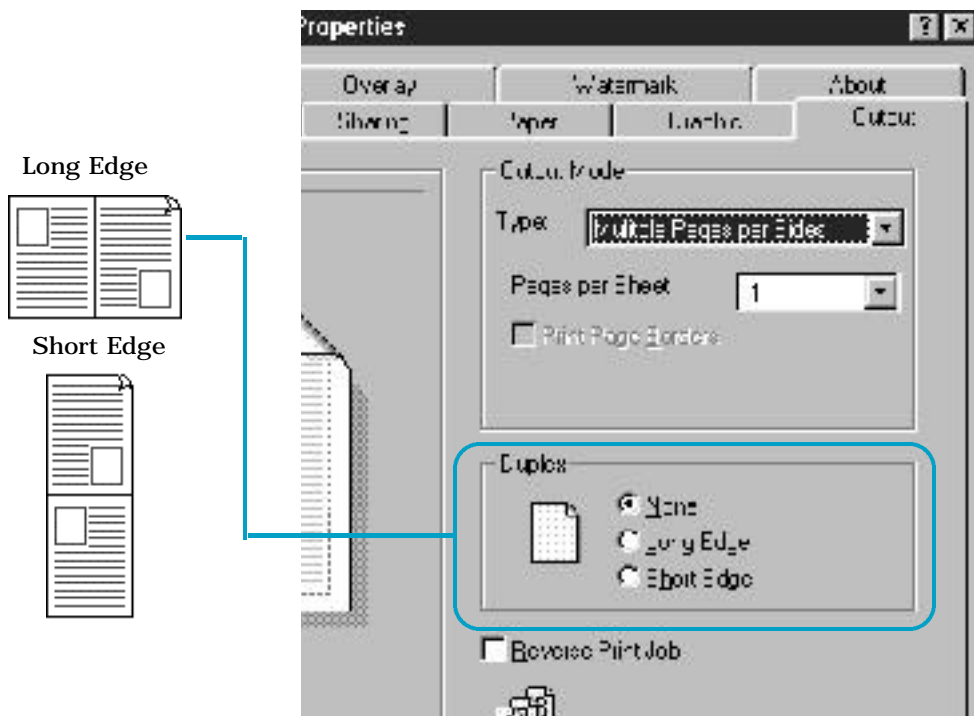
Long Edge

Short Edge

Properties

Overlay
Watermark
About
Sharing
Paper
Graphics
Output

Output Mode
Type
Multiple Pages per Sides
Pages per Sheet
1
Print Page Borders

Duplex
None
Long Edge
Short Edge

Reverse Print Job